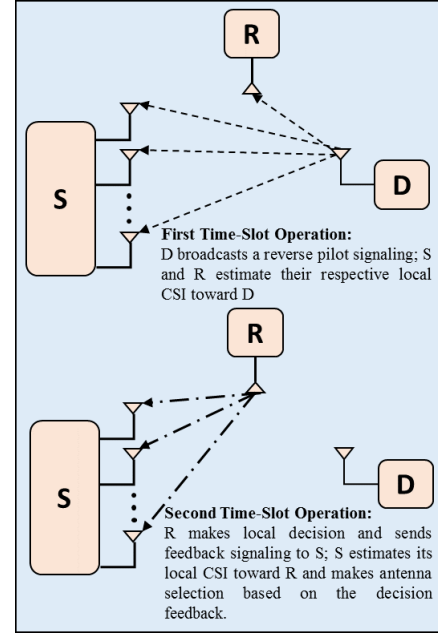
R

S

D

First Time-Slot Operation:
D broadcasts a reverse pilot signaling; S and R estimate their respective local CSI toward D

R

S

D

Second Time-Slot Operation:
R makes local decision and sends feedback signaling to S; S estimates its local CSI toward R and makes antenna selection based on the decision feedback.